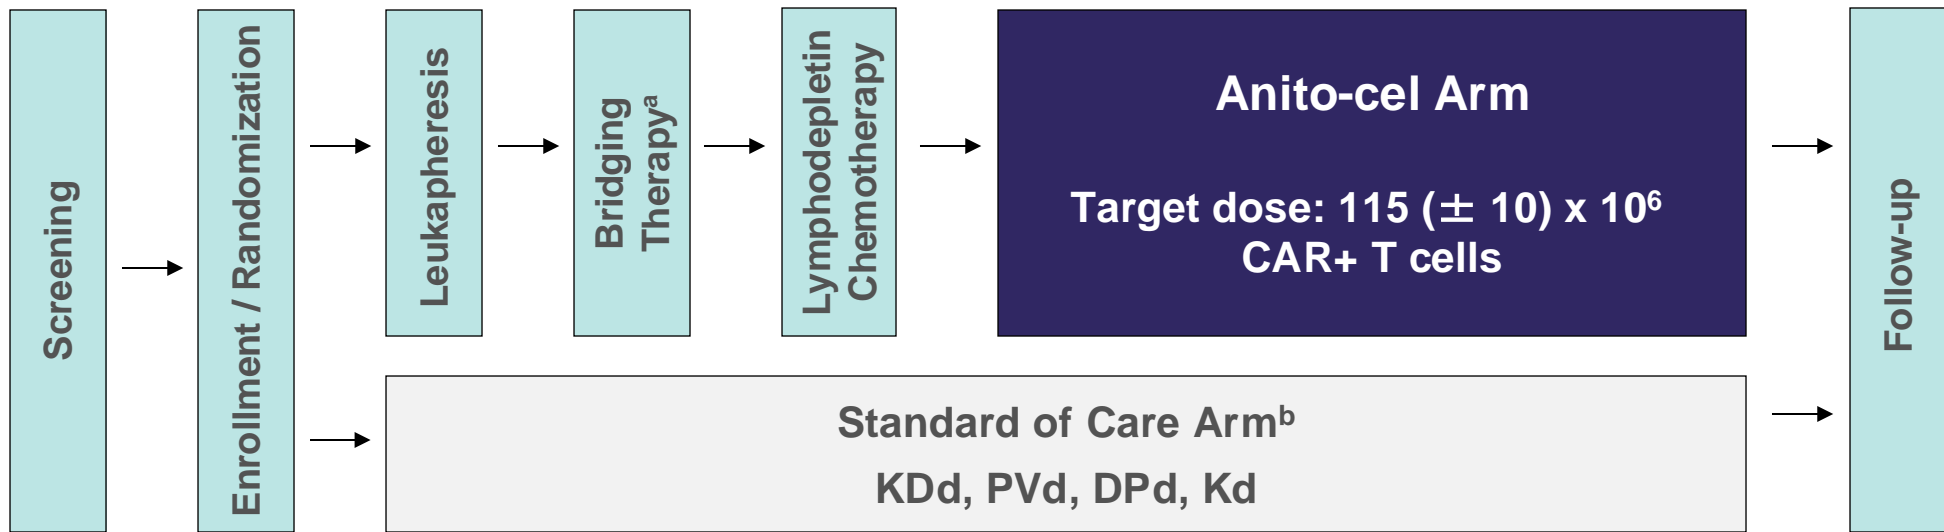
Screening

Enrollment / Randomization

Leukapheresis

Bridging Therapy$^a$

Lymphodepletin Chemotherapy

Anito-cel Arm

Target dose: 115 (± 10) x $10^6$ CAR+ T cells

Standard of Care Arm$^b$

KDd, PVd, DPd, Kd

Follow-up